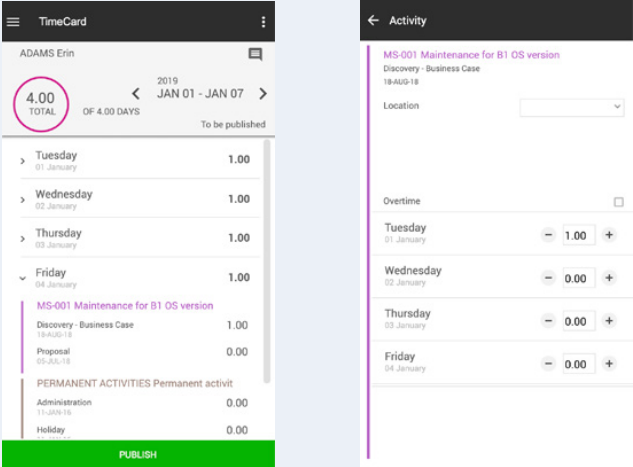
TimeCard

ADAMS Erin

4.00
TOTAL

OF 4.00 DAYS

2019
JAN 01 - JAN 07

To be published

Tuesday
01 January
1.00

Wednesday
02 January
1.00

Thursday
03 January
1.00

Friday
04 January
1.00

MS-001 Maintenance for B1 OS version

Discovery - Business Case
18-AUG-18
1.00

Proposal
05-JUL-18
0.00

PERMANENT ACTIVITIES Permanent activit

Administration
11-JAN-16
0.00

Holiday
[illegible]
0.00

PUBLISH

Activity

MS-001 Maintenance for B1 OS version
Discovery - Business Case
18-AUG-18

Location

Overtime

Tuesday
01 January
1.00

Wednesday
02 January
0.00

Thursday
03 January
0.00

Friday
04 January
0.00